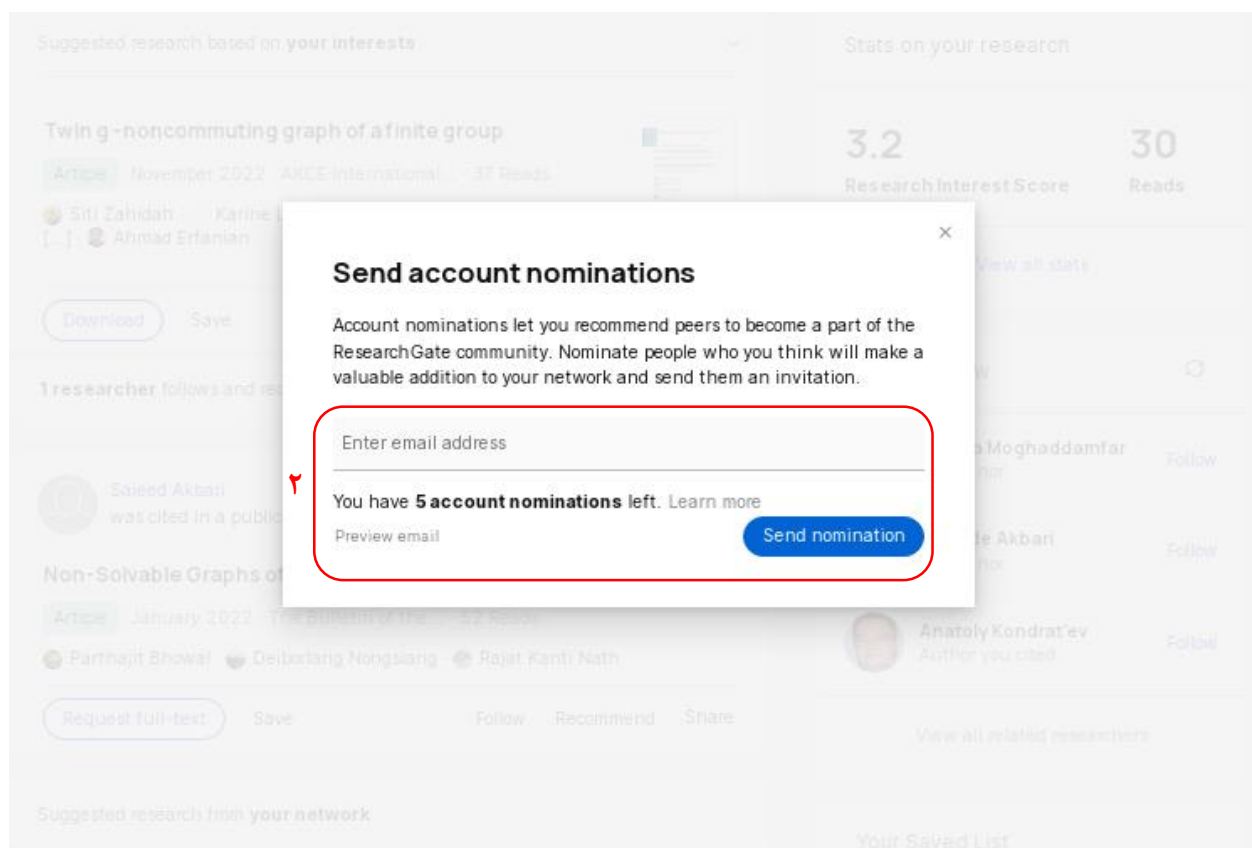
Suggested research based on **your interests**

Twin g-noncommuting graph of a finite group

Article November 2022 AKCE International... 37 Reads

Siti Zahidah Karine L [...] Ahmad Erfanian

Download Save

1 researcher follows and re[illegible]

Saieed Akbari
was cited in a public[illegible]

Non-Solvable Graphs of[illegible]

Article January 2022 The Bulletin of the... 32 Reads

Parthajit Bhowal Deiborlang Nongsiang Rajat Kanti Nath

Request full-text Save Follow Recommend Share

Suggested research from **your network**

Stats on your research

3.2
Research Interest Score

30
Reads

View all stats

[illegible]Moghaddamfar Follow
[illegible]hor

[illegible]de Akbari Follow
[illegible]hor

Anatoly Kondrat'ev Follow
Author you cited

View all related researchers

Your Saved List

×

Send account nominations

Account nominations let you recommend peers to become a part of the ResearchGate community. Nominate people who you think will make a valuable addition to your network and send them an invitation.

Enter email address

۲

You have **5 account nominations** left. Learn more

Preview email

Send nomination